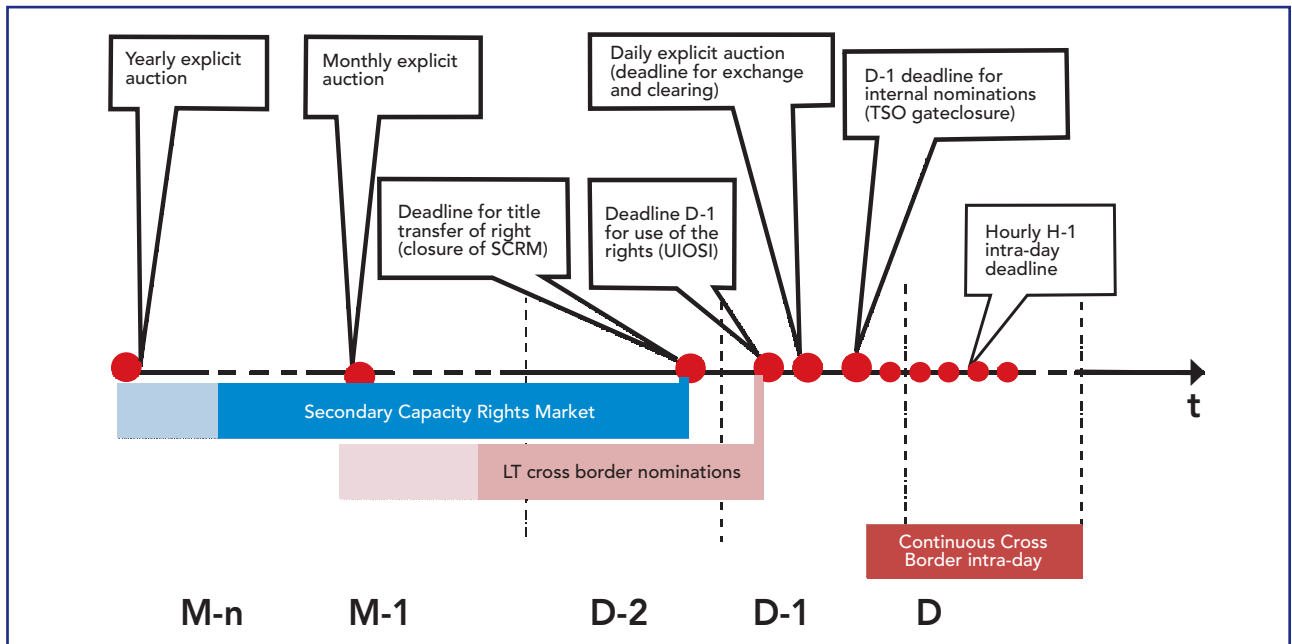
Yearly explicit auction

Monthly explicit auction

Daily explicit auction (deadline for exchange and clearing)

D-1 deadline for internal nominations (TSO gateclosure)

Deadline for title transfer of right (closure of SCRM)

Deadline D-1 for use of the rights (UIOSI)

Hourly H-1 intra-day deadline

t

Secondary Capacity Rights Market

LT cross border nominations

Continuous Cross Border intra-day

M-n

M-1

D-2

D-1

D